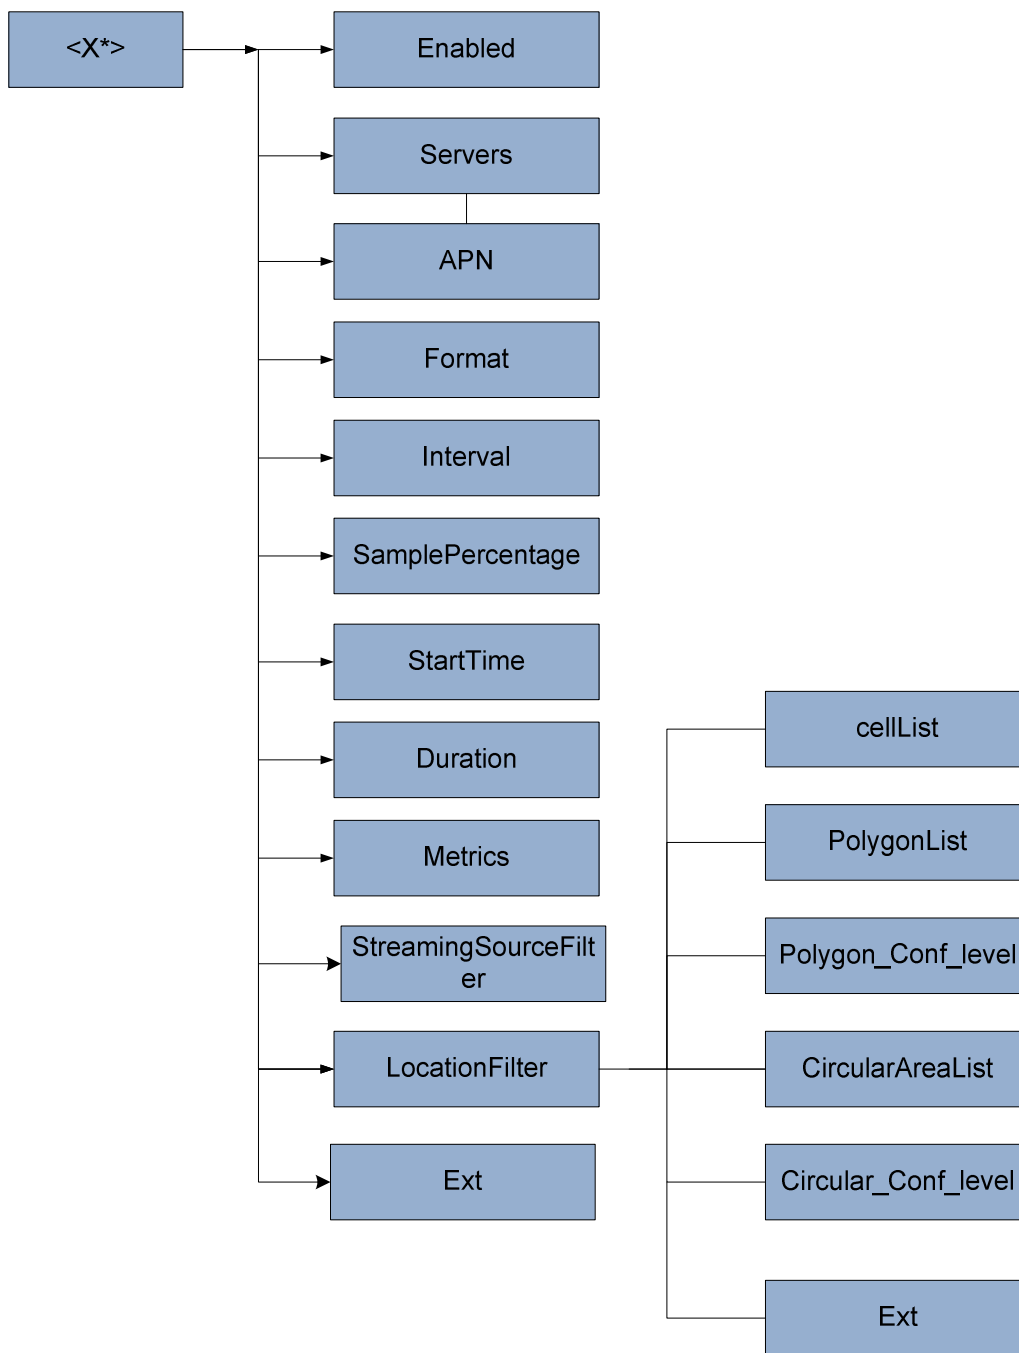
<X*>

Enabled

Servers

APN

Format

Interval

SamplePercentage

StartTime

Duration

Metrics

StreamingSourceFilter

LocationFilter

Ext

cellList

PolygonList

Polygon_Conf_level

CircularAreaList

Circular_Conf_level

Ext